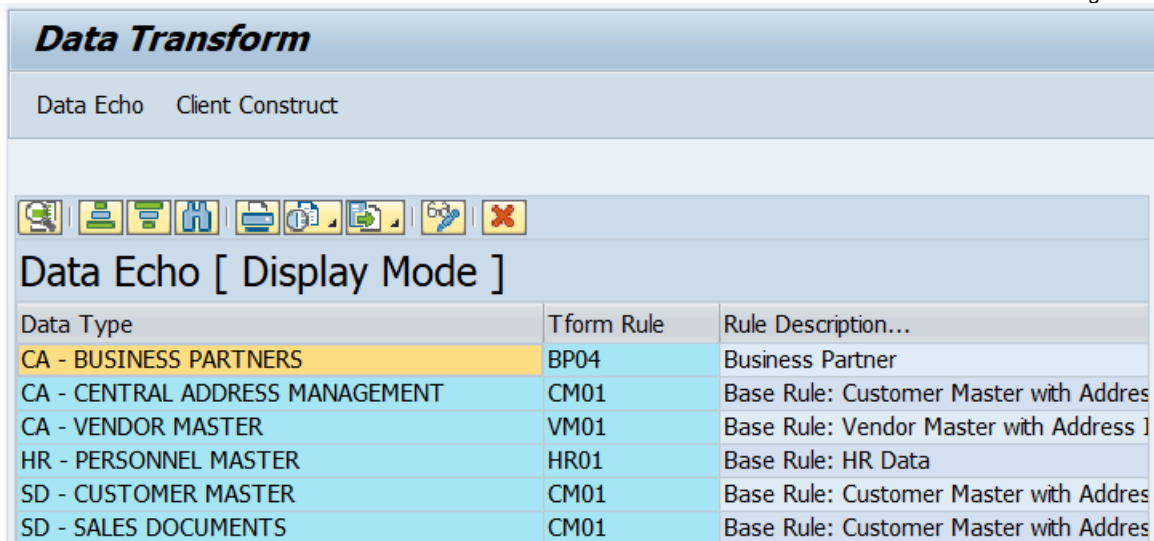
Data Transform

Data Echo   Client Construct

Data Echo [ Display Mode ]

| Data Type | Tform Rule | Rule Description... |
|---|---|---|
| CA - BUSINESS PARTNERS | BP04 | Business Partner |
| CA - CENTRAL ADDRESS MANAGEMENT | CM01 | Base Rule: Customer Master with Addres |
| CA - VENDOR MASTER | VM01 | Base Rule: Vendor Master with Address I |
| HR - PERSONNEL MASTER | HR01 | Base Rule: HR Data |
| SD - CUSTOMER MASTER | CM01 | Base Rule: Customer Master with Addres |
| SD - SALES DOCUMENTS | CM01 | Base Rule: Customer Master with Addres |